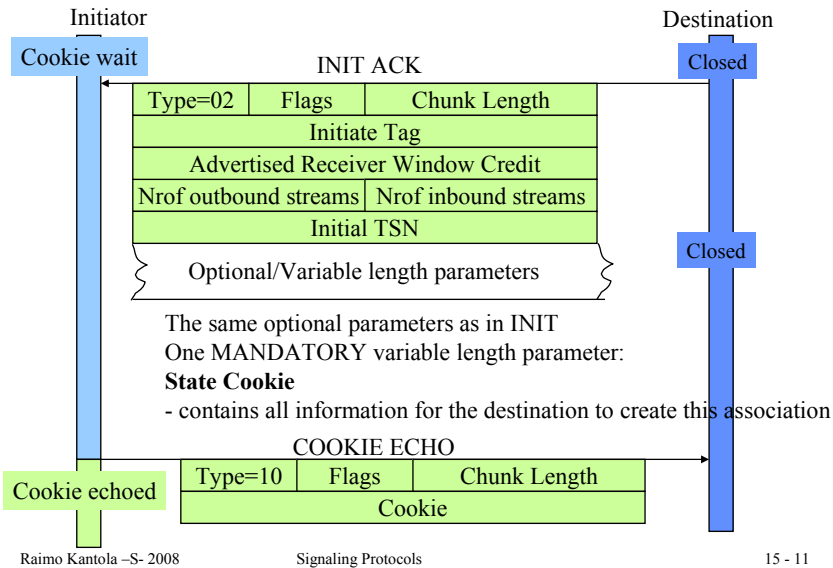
Initiator

Destination

Cookie wait

INIT ACK

Closed

| Type=02 | Flags | Chunk Length |
|---|---|---|
| Initiate Tag | | |
| Advertised Receiver Window Credit | | |
| Nrof outbound streams | Nrof inbound streams | |
| Initial TSN | | |

Optional/Variable length parameters

Closed

The same optional parameters as in INIT
One MANDATORY variable length parameter:
**State Cookie**
- contains all information for the destination to create this association

COOKIE ECHO

Cookie echoed

| Type=10 | Flags | Chunk Length |
|---|---|---|
| Cookie | | |

Raimo Kantola –S- 2008

Signaling Protocols

15 - 11